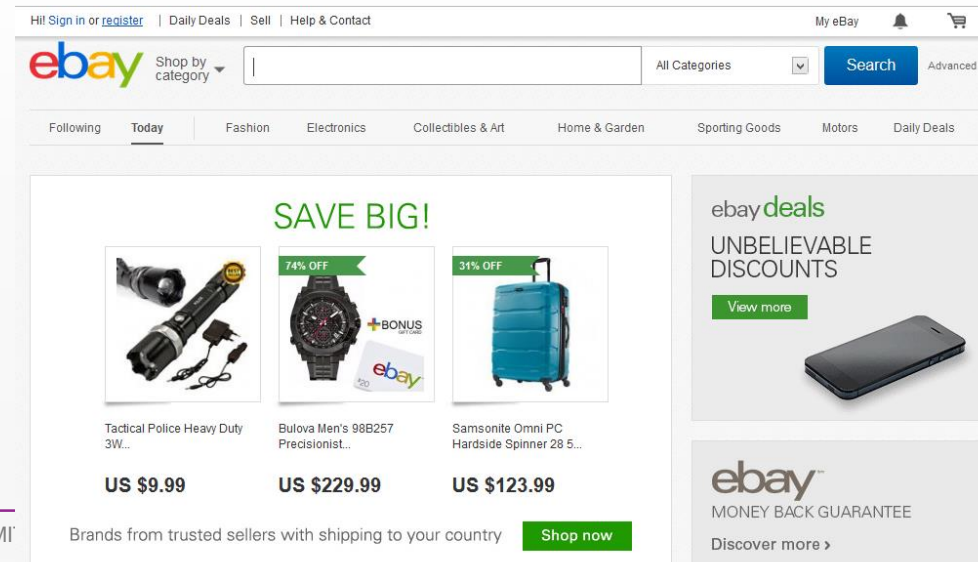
Hi! Sign in or register | Daily Deals | Sell | Help & Contact

My eBay

ebay Shop by category

All Categories

Search

Advanced

Following Today Fashion Electronics Collectibles & Art Home & Garden Sporting Goods Motors Daily Deals

SAVE BIG!

74% OFF

+BONUS

ebay

31% OFF

Tactical Police Heavy Duty 3W...

US $9.99

Bulova Men's 98B257 Precisionist...

US $229.99

Samsonite Omni PC Hardside Spinner 28 5...

US $123.99

Brands from trusted sellers with shipping to your country

Shop now

ebay deals

UNBELIEVABLE DISCOUNTS

View more

ebay

MONEY BACK GUARANTEE

Discover more ›

MI